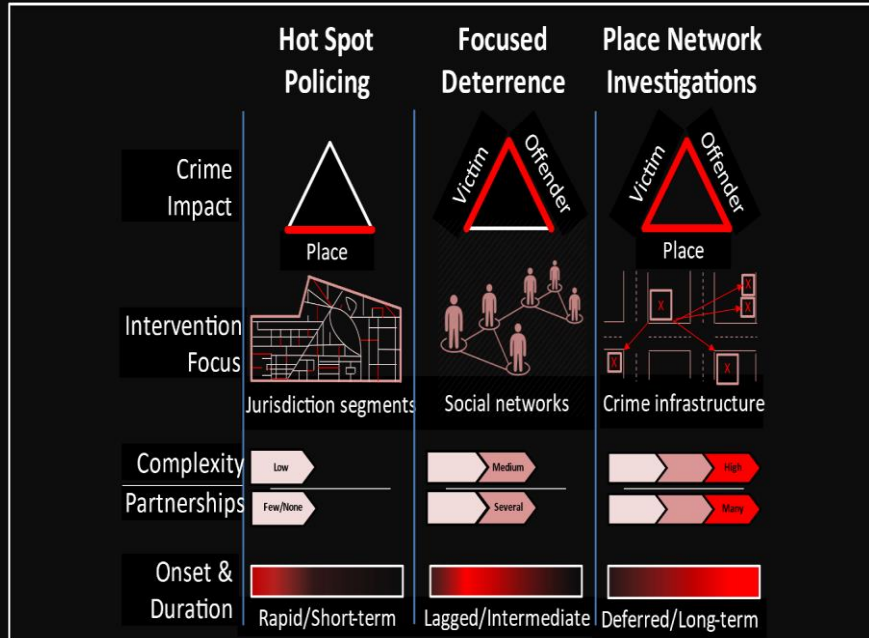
| | Hot Spot Policing | Focused Deterrence | Place Network Investigations |
|---|---|---|---|
| Crime Impact | Place | Victim Offender | Victim Offender Place |
| Intervention Focus | Jurisdiction segments | Social networks | Crime infrastructure |
| Complexity | Low | Medium | High |
| Partnerships | Few/None | Several | Many |
| Onset & Duration | Rapid/Short-term | Lagged/Intermediate | Deferred/Long-term |

X X X X X